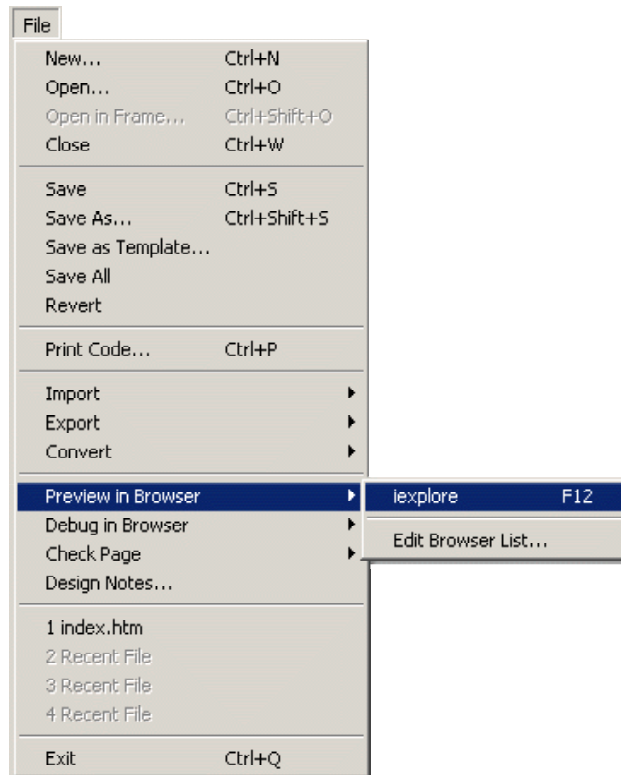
File

New... Ctrl+N
Open... Ctrl+O
Open in Frame... Ctrl+Shift+O
Close Ctrl+W

Save Ctrl+S
Save As... Ctrl+Shift+S
Save as Template...
Save All
Revert

Print Code... Ctrl+P

Import
Export
Convert

Preview in Browser
Debug in Browser
Check Page
Design Notes...

1 index.htm
2 Recent File
3 Recent File
4 Recent File

Exit Ctrl+Q

iexplore F12

Edit Browser List...